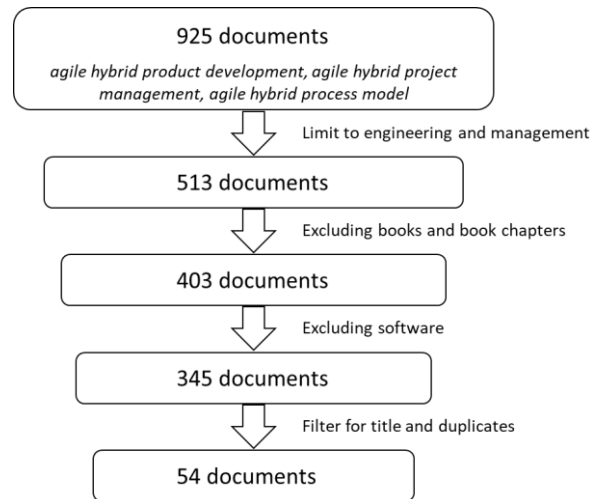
925 documents

*agile hybrid product development, agile hybrid project management, agile hybrid process model*

Limit to engineering and management

513 documents

Excluding books and book chapters

403 documents

Excluding software

345 documents

Filter for title and duplicates

54 documents